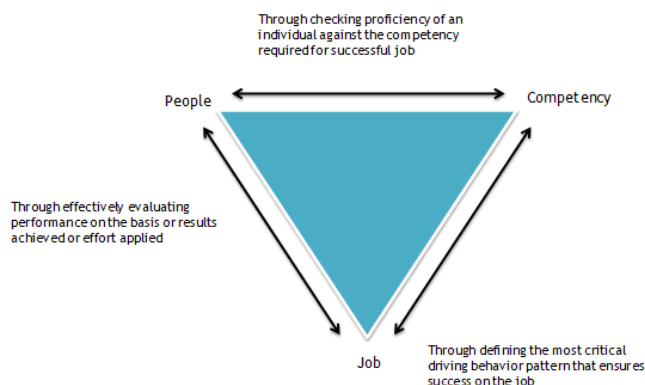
Through checking proficiency of an individual against the competency required for successful job

People

Competency

Through effectively evaluating performance on the basis or results achieved or effort applied

Job

Through defining the most critical driving behavior pattern that ensures success on the job